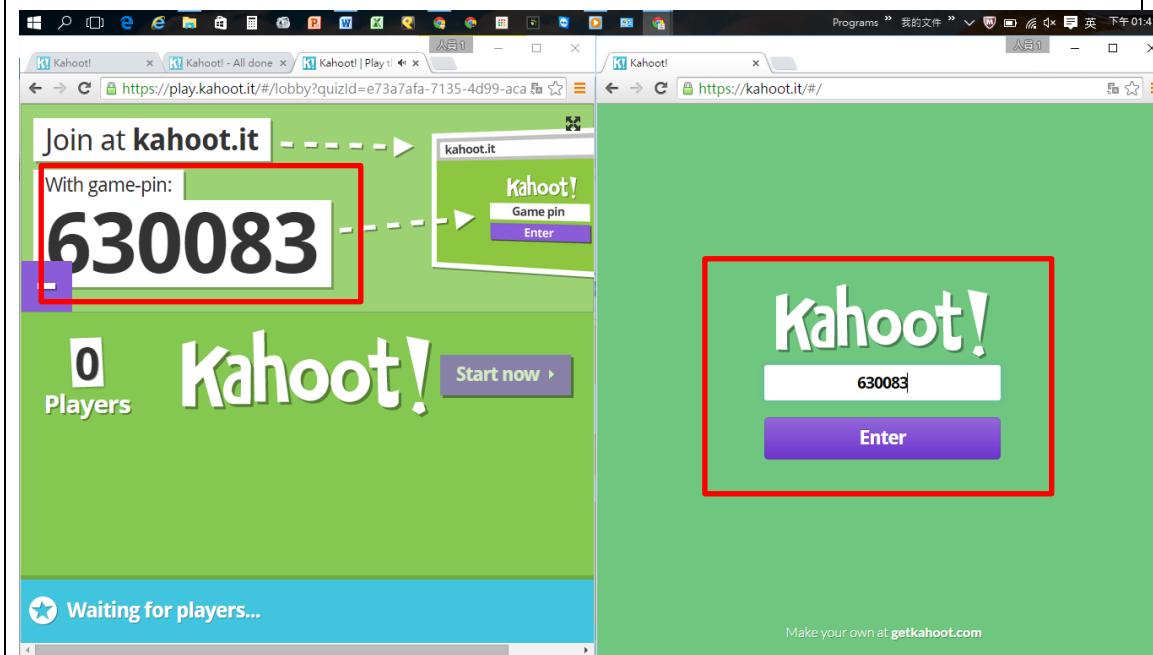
Programs » 我的文件 » 英 下午 01:4

人員 1

Kahoot! × Kahoot! - All done × Kahoot! | Play t ×

https://play.kahoot.it/#/lobby?quizId=e73a7afa-7135-4d99-aca

Join at kahoot.it

With game-pin:

630083

kahoot.it

Kahoot!

Game pin

Enter

0

Players

Kahoot!

Start now ›

Waiting for players...

人員 1

Kahoot! ×

https://kahoot.it/#/

Kahoot!

630083

Enter

Make your own at getkahoot.com